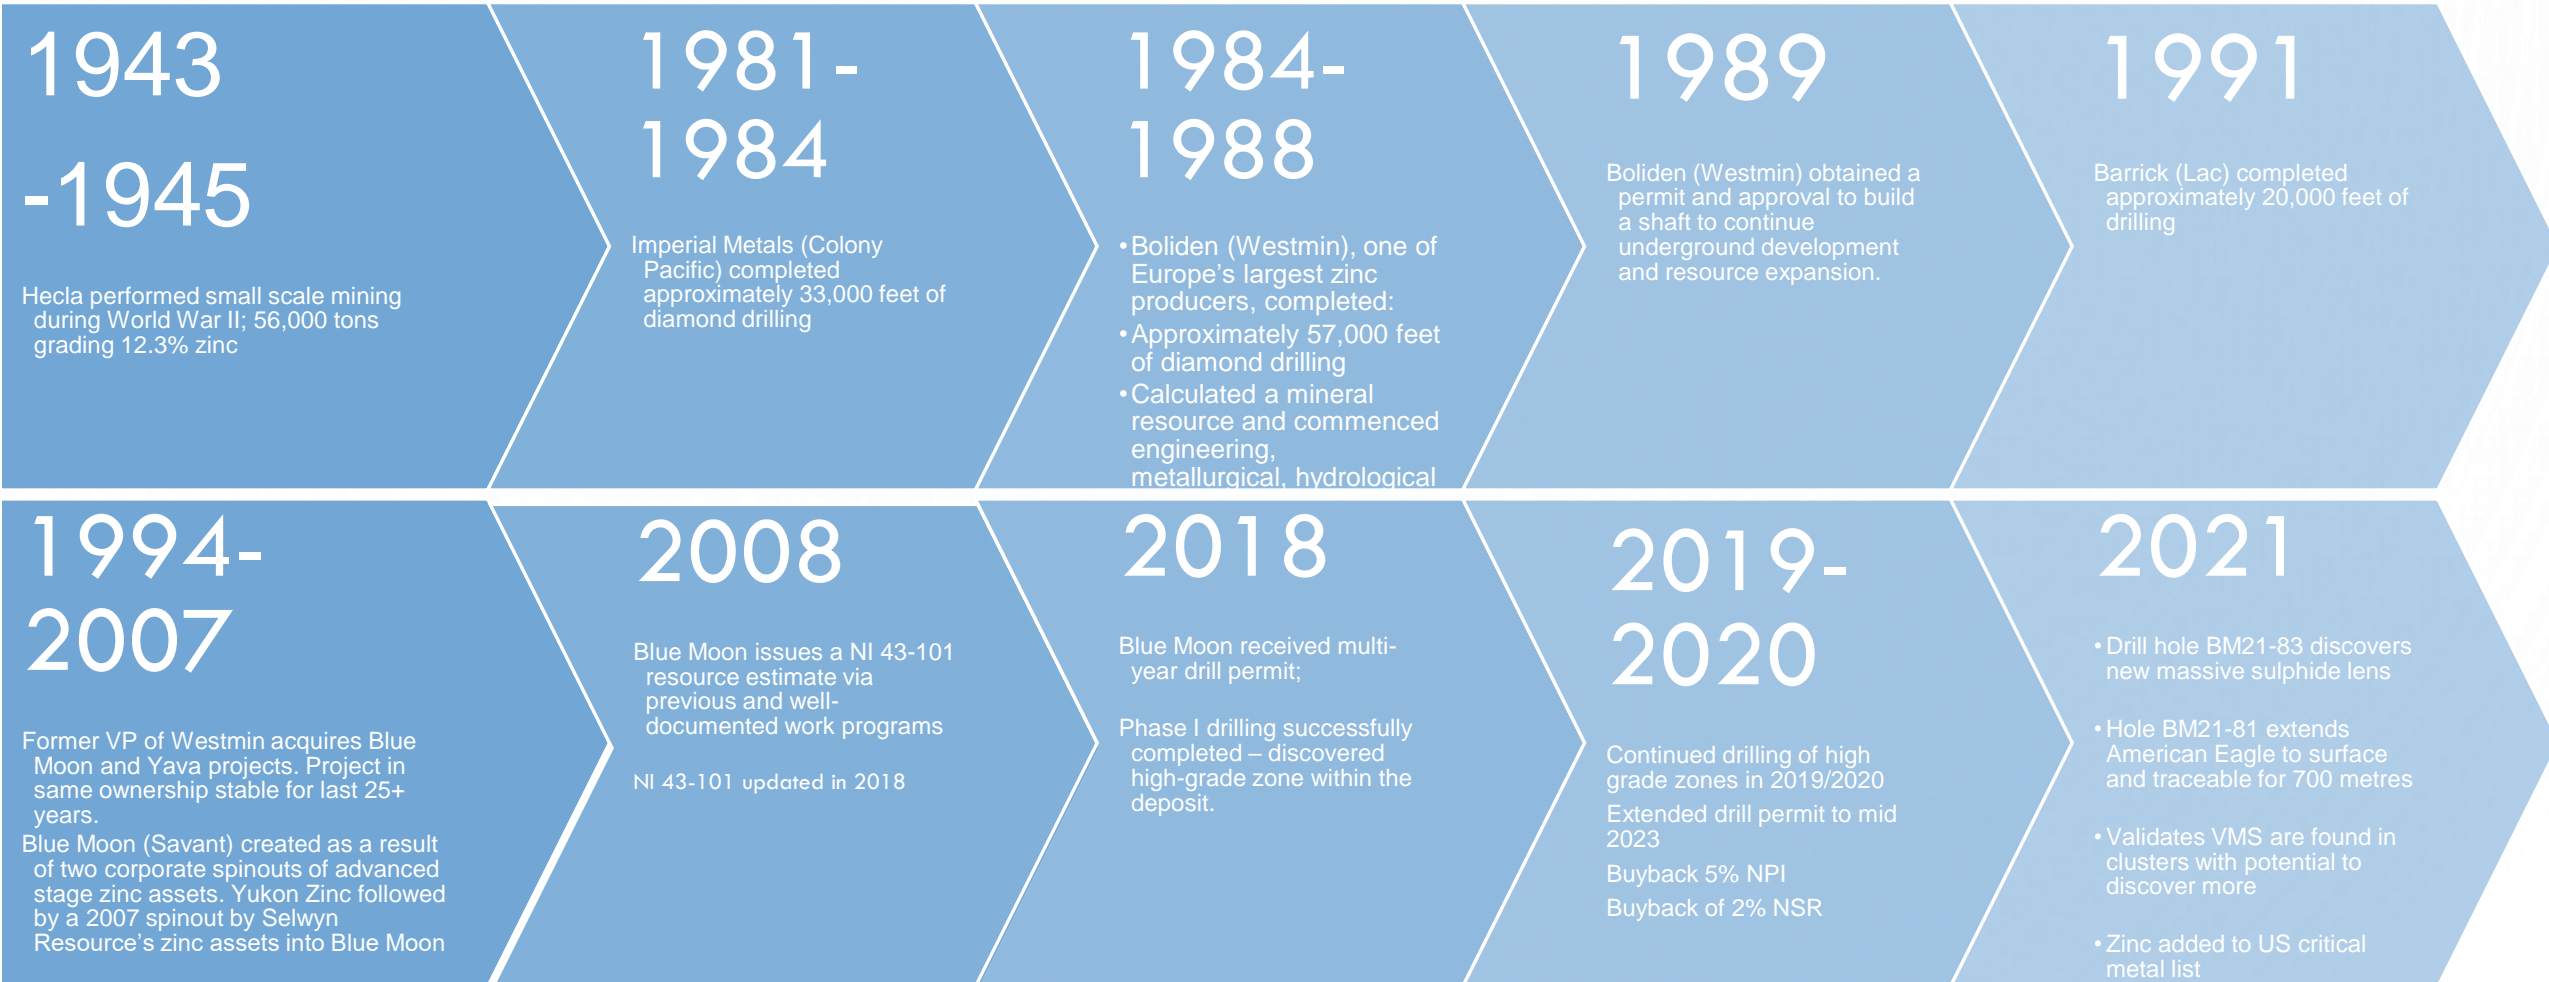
1943

-1945

Hecla performed small scale mining during World War II; 56,000 tons grading 12.3% zinc

1981-1984

Imperial Metals (Colony Pacific) completed approximately 33,000 feet of diamond drilling

1984-1988

• Boliden (Westmin), one of Europe's largest zinc producers, completed:
• Approximately 57,000 feet of diamond drilling
• Calculated a mineral resource and commenced engineering, metallurgical, hydrological

1989

Boliden (Westmin) obtained a permit and approval to build a shaft to continue underground development and resource expansion.

1991

Barrick (Lac) completed approximately 20,000 feet of drilling

1994-2007

Former VP of Westmin acquires Blue Moon and Yava projects. Project in same ownership stable for last 25+ years.
Blue Moon (Savant) created as a result of two corporate spinouts of advanced stage zinc assets. Yukon Zinc followed by a 2007 spinout by Selwyn Resource's zinc assets into Blue Moon

2008

Blue Moon issues a NI 43-101 resource estimate via previous and well-documented work programs

NI 43-101 updated in 2018

2018

Blue Moon received multi-year drill permit;

Phase I drilling successfully completed – discovered high-grade zone within the deposit.

2019-2020

Continued drilling of high grade zones in 2019/2020
Extended drill permit to mid 2023
Buyback 5% NPI
Buyback of 2% NSR

2021

• Drill hole BM21-83 discovers new massive sulphide lens

• Hole BM21-81 extends American Eagle to surface and traceable for 700 metres

• Validates VMS are found in clusters with potential to discover more

• Zinc added to US critical metal list